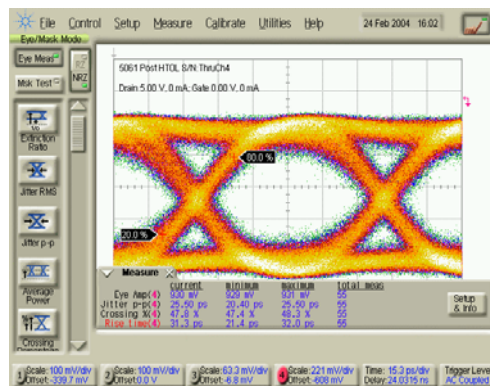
File Control Setup Measure Calibrate Utilities Help 24 Feb 2004 16:02

Eye/Mask Mode

Eye Meas

Msk Test

NRZ

Extinction Ratio

Jitter RMS

Jitter p-p

Average Power

Crossing

5061 Post HTOL S/N: ThruCh4

Drain 5.00 V, 0 mA, Gate 0.00 V, 0 mA

80.0 %

20.0 %

Measure

| | current | minimum | maximum | total meas |
|---|---|---|---|---|
| Eye Amp(4) | 930 mV | 929 mV | 931 mV | 55 |
| Jitter p-p(4) | 25.50 ps | 20.40 ps | 25.50 ps | 55 |
| Crossing %(4) | 47.8 % | 47.4 % | 48.3 % | 55 |
| Rise Time(4) | 31.3 ps | 21.4 ps | 32.0 ps | 55 |

Setup & Info

1 Scale: 100 mV/div Offset: -339.7 mV

2 Scale: 100 mV/div Offset: 0.0 V

3 Scale: 63.3 mV/div Offset: -6.8 mV

4 Scale: 221 mV/div Offset: -608 mV

Time: 15.3 ps/div Delay: 24.0315 ns

Trigger Level AC Coupled